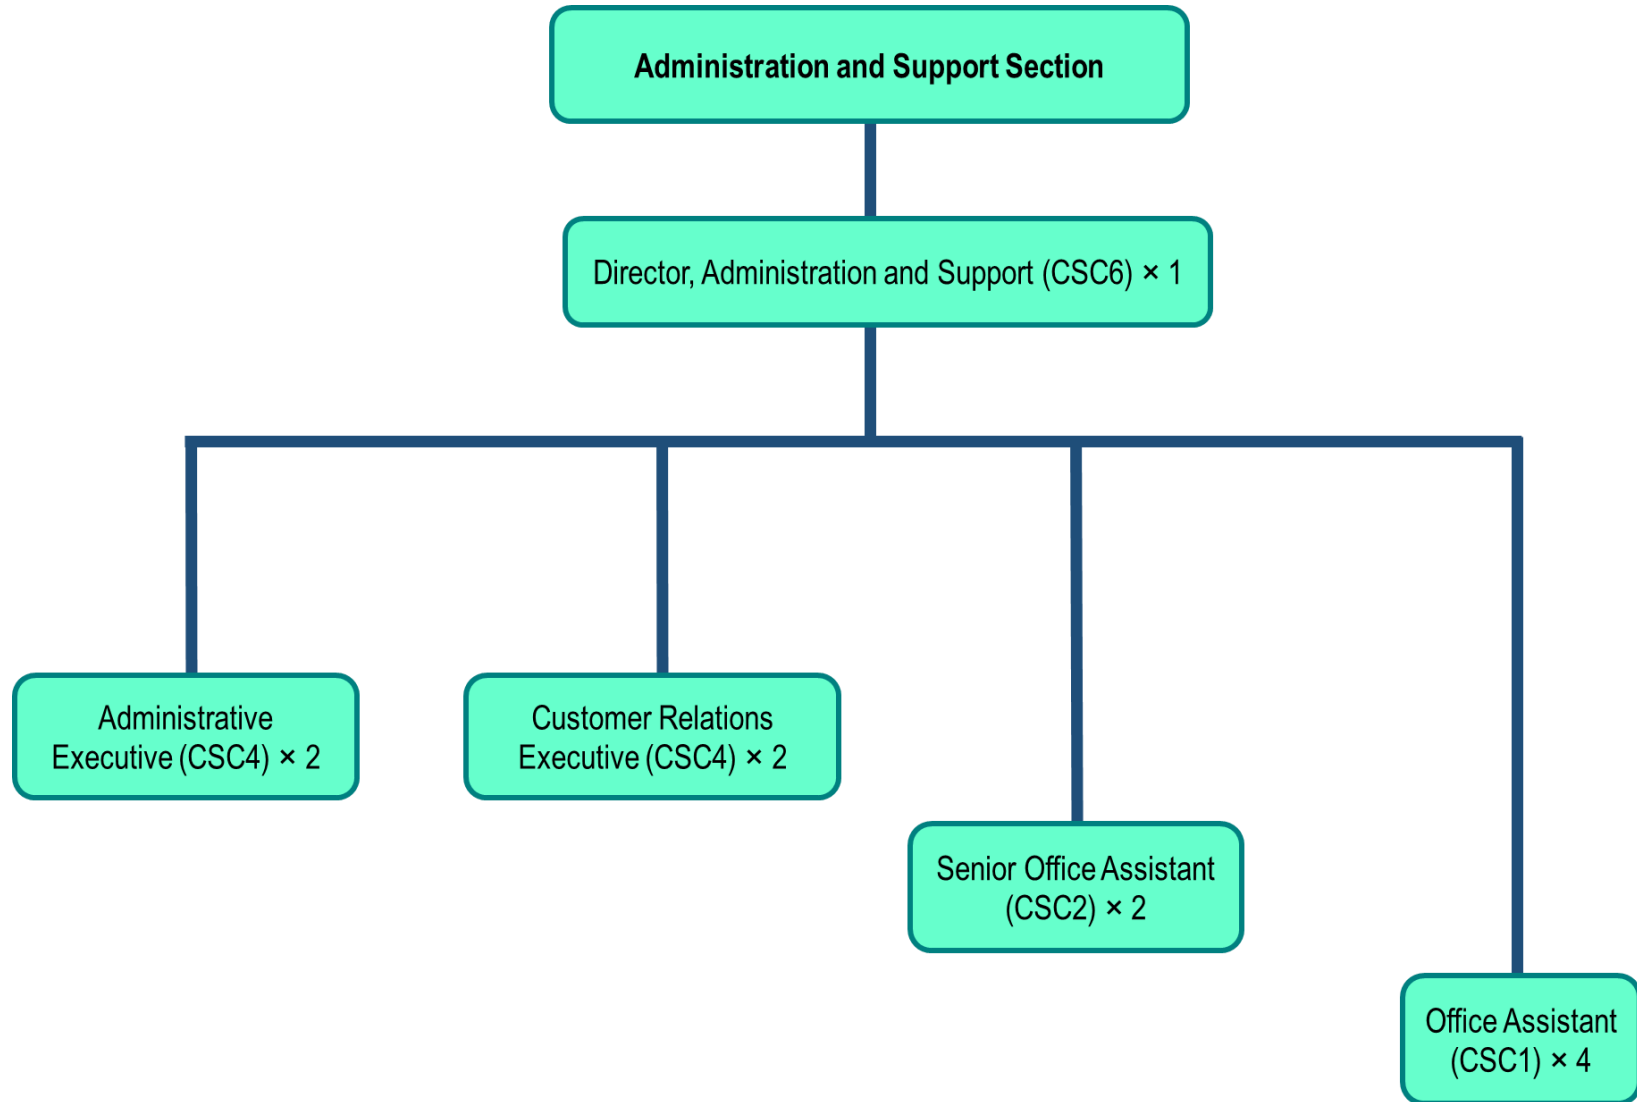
Administration and Support Section

Director, Administration and Support (CSC6) × 1

Administrative Executive (CSC4) × 2

Customer Relations Executive (CSC4) × 2

Senior Office Assistant (CSC2) × 2

Office Assistant (CSC1) × 4